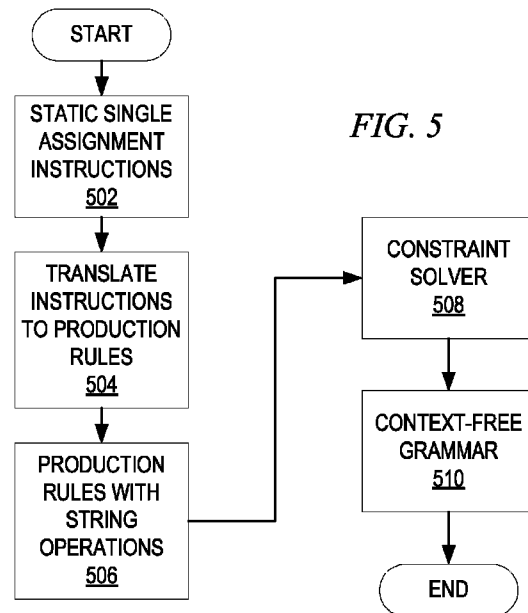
START

STATIC SINGLE ASSIGNMENT INSTRUCTIONS
502

FIG. 5

TRANSLATE INSTRUCTIONS TO PRODUCTION RULES
504

PRODUCTION RULES WITH STRING OPERATIONS
506

CONSTRAINT SOLVER
508

CONTEXT-FREE GRAMMAR
510

END